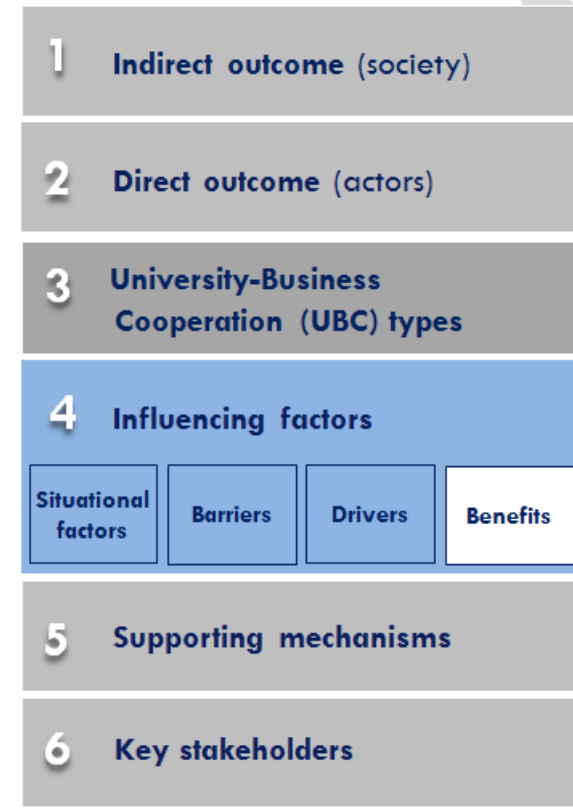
1 Indirect outcome (society)

2 Direct outcome (actors)

3 University-Business Cooperation (UBC) types

4 Influencing factors

Situational factors

Barriers

Drivers

Benefits

5 Supporting mechanisms

6 Key stakeholders